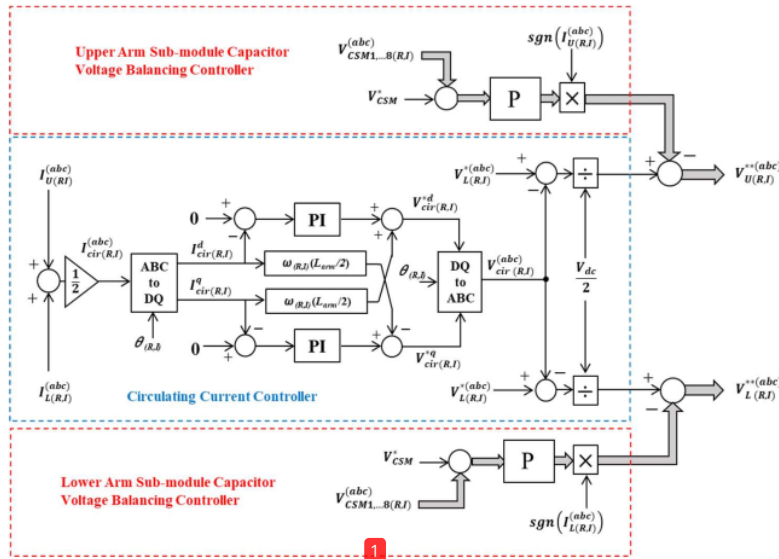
Upper Arm Sub-module Capacitor Voltage Balancing Controller

$V^{(abc)}_{CSM1,...8(R,I)}$

$sgn\left(I^{(abc)}_{U(R,I)}\right)$

$V^{*}_{CSM}$

P

×

+

−

$V^{**(abc)}_{U(R,I)}$

$I^{(abc)}_{U(R,I)}$

$V^{*(abc)}_{L(R,I)}$

+

−

÷

0

+

−

PI

+

+

$V^{*d}_{cir(R,I)}$

+

+

$I^{(abc)}_{cir(R,I)}$

$\frac{1}{2}$

ABC to DQ

$I^{d}_{cir(R,I)}$

$\omega_{(R,I)}(L_{arm}/2)$

$\theta_{(R,I)}$

DQ to ABC

$V^{(abc)}_{cir(R,I)}$

$\frac{V_{dc}}{2}$

$I^{q}_{cir(R,I)}$

$\omega_{(R,I)}(L_{arm}/2)$

$\theta_{(R,I)}$

0

+

−

PI

+

−

$V^{*q}_{cir(R,I)}$

$I^{(abc)}_{L(R,I)}$

Circulating Current Controller

$V^{*(abc)}_{L(R,I)}$

+

−

÷

+

−

$V^{**(abc)}_{L(R,I)}$

Lower Arm Sub-module Capacitor Voltage Balancing Controller

$V^{*}_{CSM}$

P

×

$V^{(abc)}_{CSM1,...8(R,I)}$

$sgn\left(I^{(abc)}_{L(R,I)}\right)$

1